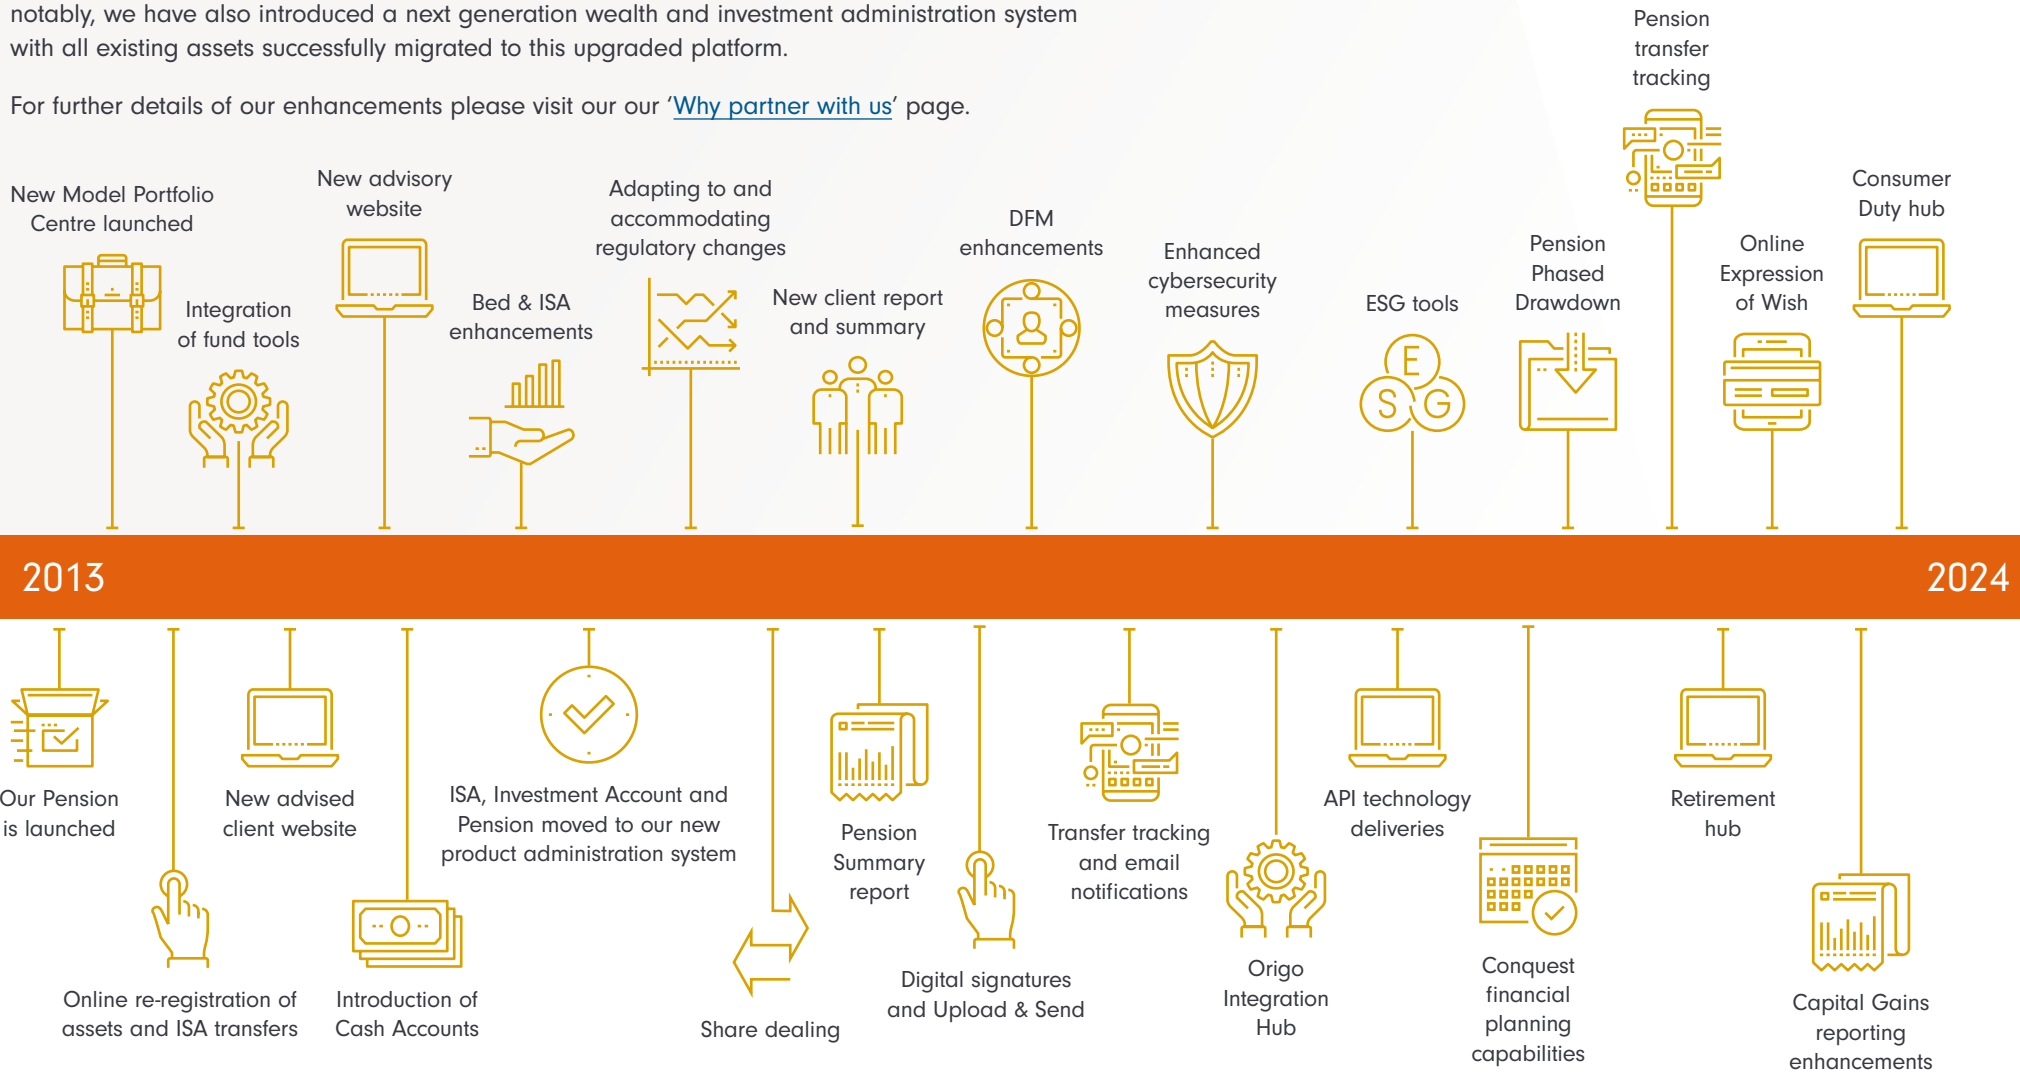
notably, we have also introduced a next generation wealth and investment administration system with all existing assets successfully migrated to this upgraded platform.

For further details of our enhancements please visit our our 'Why partner with us' page.

New Model Portfolio Centre launched

Integration of fund tools

New advisory website

Bed & ISA enhancements

Adapting to and accommodating regulatory changes

New client report and summary

DFM enhancements

Enhanced cybersecurity measures

ESG tools

E S G

Pension Phased Drawdown

Pension transfer tracking

Online Expression of Wish

Consumer Duty hub

2013

2024

Our Pension is launched

Online re-registration of assets and ISA transfers

New advised client website

Introduction of Cash Accounts

ISA, Investment Account and Pension moved to our new product administration system

Share dealing

Pension Summary report

Digital signatures and Upload & Send

Transfer tracking and email notifications

Origo Integration Hub

API technology deliveries

Conquest financial planning capabilities

Retirement hub

Capital Gains reporting enhancements